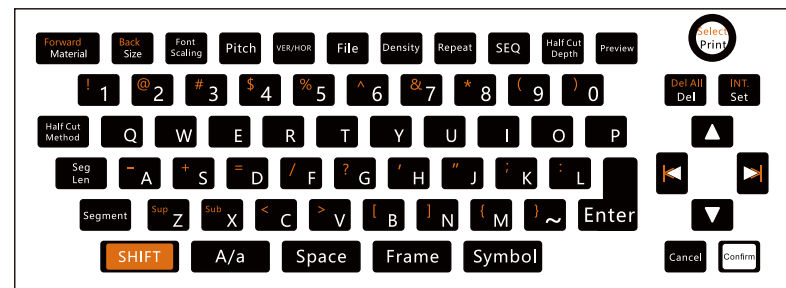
Forward Material
Back Size
Font Scaling
Pitch
VER/HOR
File
Density
Repeat
SEQ
Half Cut Depth
Preview
Select Print

! 1
@ 2
# 3
$ 4
% 5
^ 6
& 7
* 8
( 9
) 0
Del All Del
INT. Set

Half Cut Method
Q
W
E
R
T
Y
U
I
O
P

Seg Len
- A
+ S
= D
/ F
? G
' H
" J
; K
: L

Segment
Sup Z
Sub X
< C
> V
[ B
] N
{ M
} ~
Enter

SHIFT
A/a
Space
Frame
Symbol
Cancel
Confirm